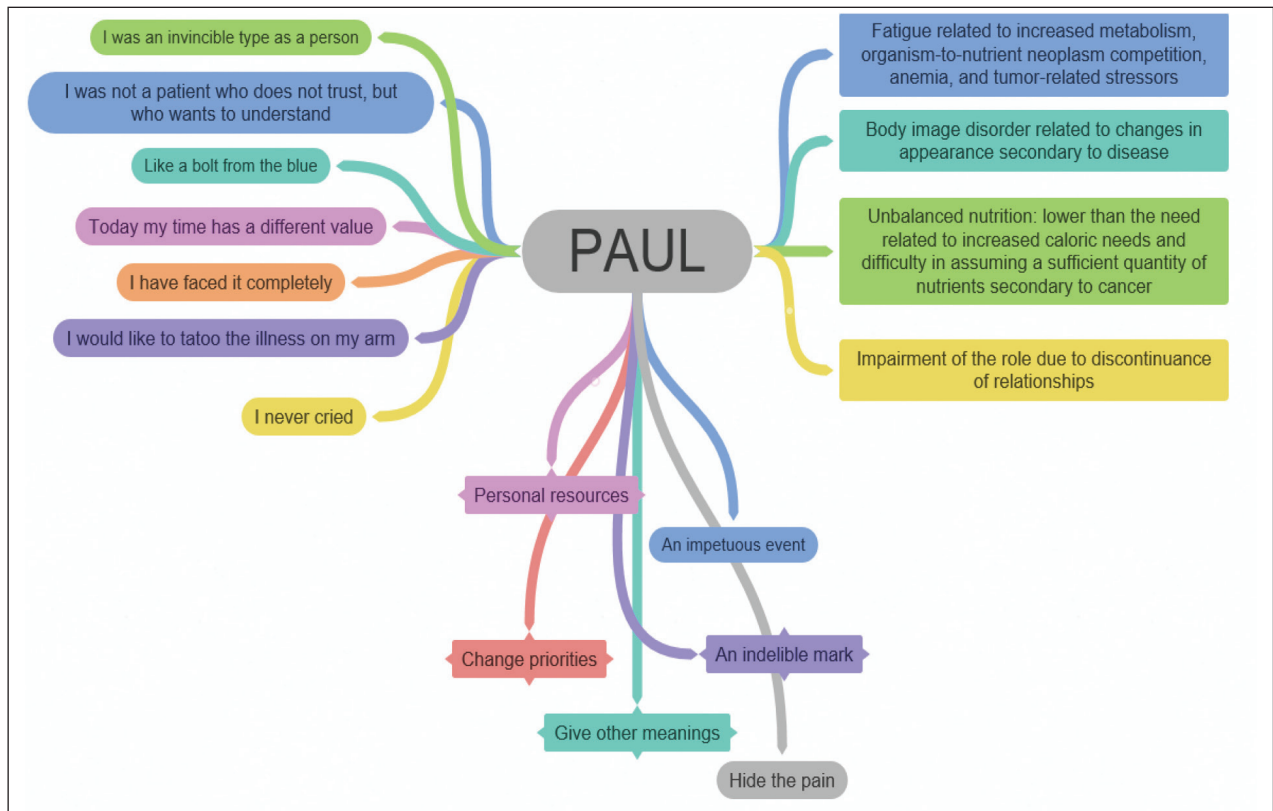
I was an invincible type as a person

I was not a patient who does not trust, but who wants to understand

Like a bolt from the blue

Today my time has a different value

I have faced it completely

I would like to tatoo the illness on my arm

I never cried

PAUL

Fatigue related to increased metabolism, organism-to-nutrient neoplasm competition, anemia, and tumor-related stressors

Body image disorder related to changes in appearance secondary to disease

Unbalanced nutrition: lower than the need related to increased caloric needs and difficulty in assuming a sufficient quantity of nutrients secondary to cancer

Impairment of the role due to discontinuance of relationships

Personal resources

An impetuous event

Change priorities

An indelible mark

Give other meanings

Hide the pain